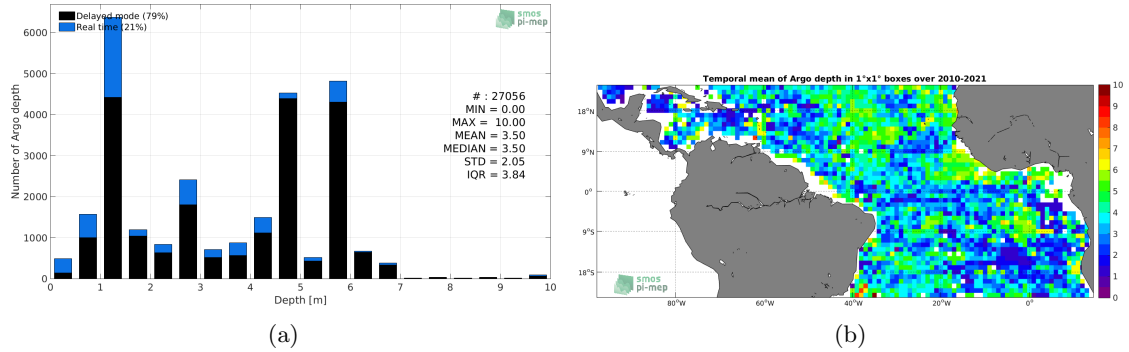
Delayed mode (79%)
Real time (21%)

smos pi-mep

6000
5000
4000
3000
2000
1000
0

Number of Argo depth

# : 27056
MIN = 0.00
MAX = 10.00
MEAN = 3.50
MEDIAN = 3.50
STD = 2.05
IQR = 3.84

0 1 2 3 4 5 6 7 8 9 10
Depth [m]

(a)

Temporal mean of Argo depth in 1°x1° boxes over 2010-2021

18°N
9°N
0°
9°S
18°S

80°W 60°W 40°W 20°W 0°

smos pi-mep

10
9
8
7
6
5
4
3
2
1
0

(b)